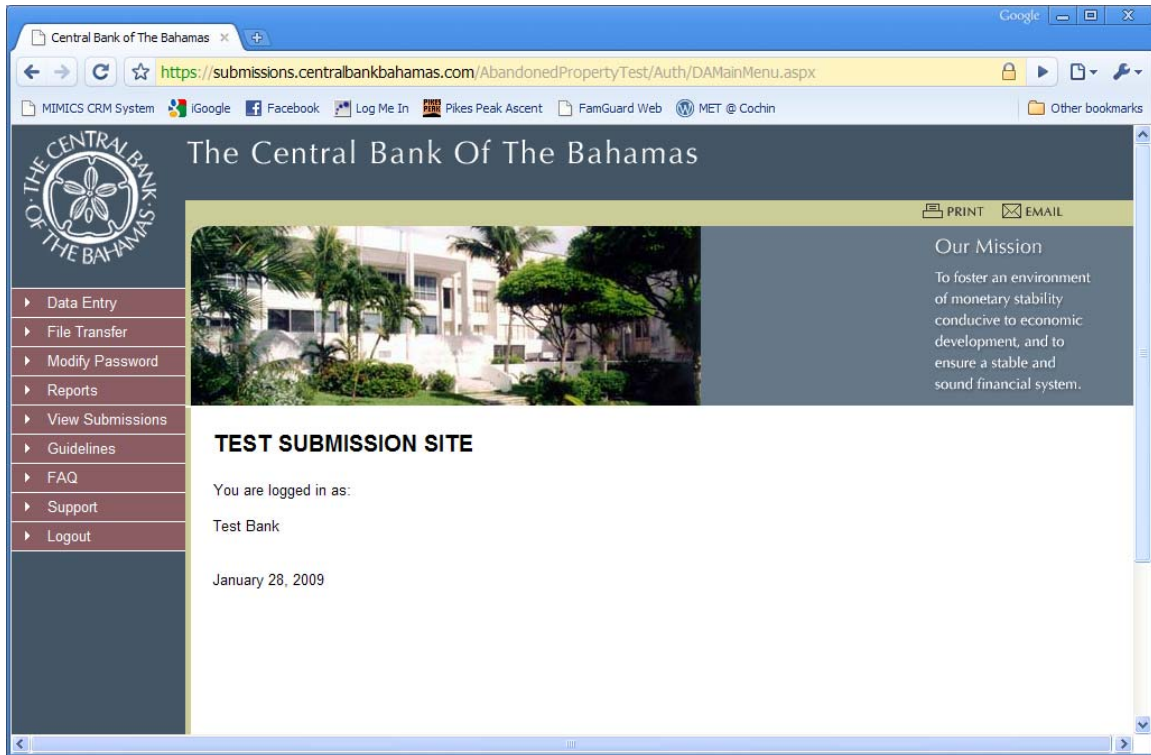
Central Bank of The Bahamas ×

Google

https://submissions.centralbankbahamas.com/AbandonedPropertyTest/Auth/DAMainMenu.aspx

MIMICS CRM System iGoogle Facebook Log Me In Pikes Peak Ascent FamGuard Web MET @ Cochin Other bookmarks

THE CENTRAL BANK OF THE BAHAMAS

The Central Bank Of The Bahamas

PRINT EMAIL

Our Mission

To foster an environment of monetary stability conducive to economic development, and to ensure a stable and sound financial system.

Data Entry
File Transfer
Modify Password
Reports
View Submissions
Guidelines
FAQ
Support
Logout

TEST SUBMISSION SITE

You are logged in as:

Test Bank

January 28, 2009